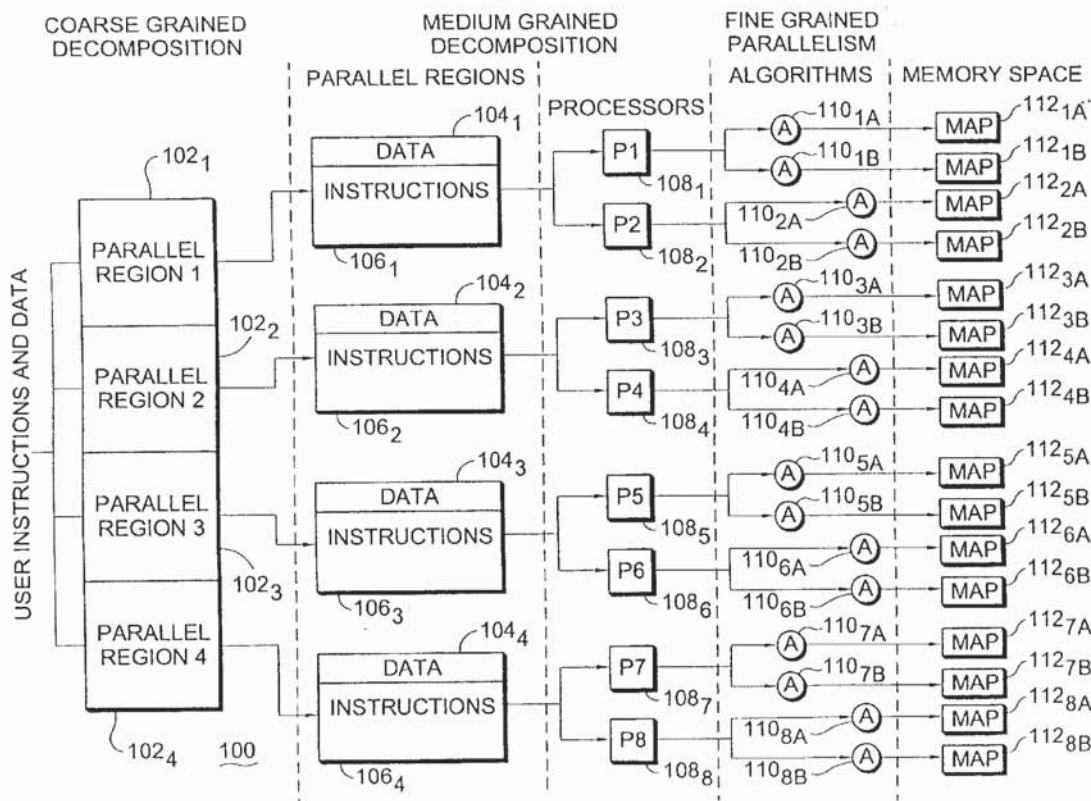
COARSE GRAINED DECOMPOSITION

MEDIUM GRAINED DECOMPOSITION

FINE GRAINED PARALLELISM

PARALLEL REGIONS

PROCESSORS

ALGORITHMS

MEMORY SPACE

USER INSTRUCTIONS AND DATA

$102_1$

PARALLEL REGION 1

$102_2$

PARALLEL REGION 2

PARALLEL REGION 3

$102_3$

PARALLEL REGION 4

$102_4$

100

$104_1$

DATA

INSTRUCTIONS

$106_1$

$104_2$

DATA

INSTRUCTIONS

$106_2$

$104_3$

DATA

INSTRUCTIONS

$106_3$

$104_4$

DATA

INSTRUCTIONS

$106_4$

P1

$108_1$

P2

$108_2$

P3

$108_3$

P4

$108_4$

P5

$108_5$

P6

$108_6$

P7

$108_7$

P8

$108_8$

A $110_{1A}$

A $110_{1B}$

$110_{2A}$ A

$110_{2B}$ A

A $110_{3A}$

A $110_{3B}$

$110_{4A}$ A

$110_{4B}$ A

A $110_{5A}$

A $110_{5B}$

$110_{6A}$ A

$110_{6B}$ A

A $110_{7A}$

A $110_{7B}$

$110_{8A}$ A

$110_{8B}$ A

MAP $112_{1A}$

MAP $112_{1B}$

MAP $112_{2A}$

MAP $112_{2B}$

MAP $112_{3A}$

MAP $112_{3B}$

MAP $112_{4A}$

MAP $112_{4B}$

MAP $112_{5A}$

MAP $112_{5B}$

MAP $112_{6A}$

MAP $112_{6B}$

MAP $112_{7A}$

MAP $112_{7B}$

MAP $112_{8A}$

MAP $112_{8B}$